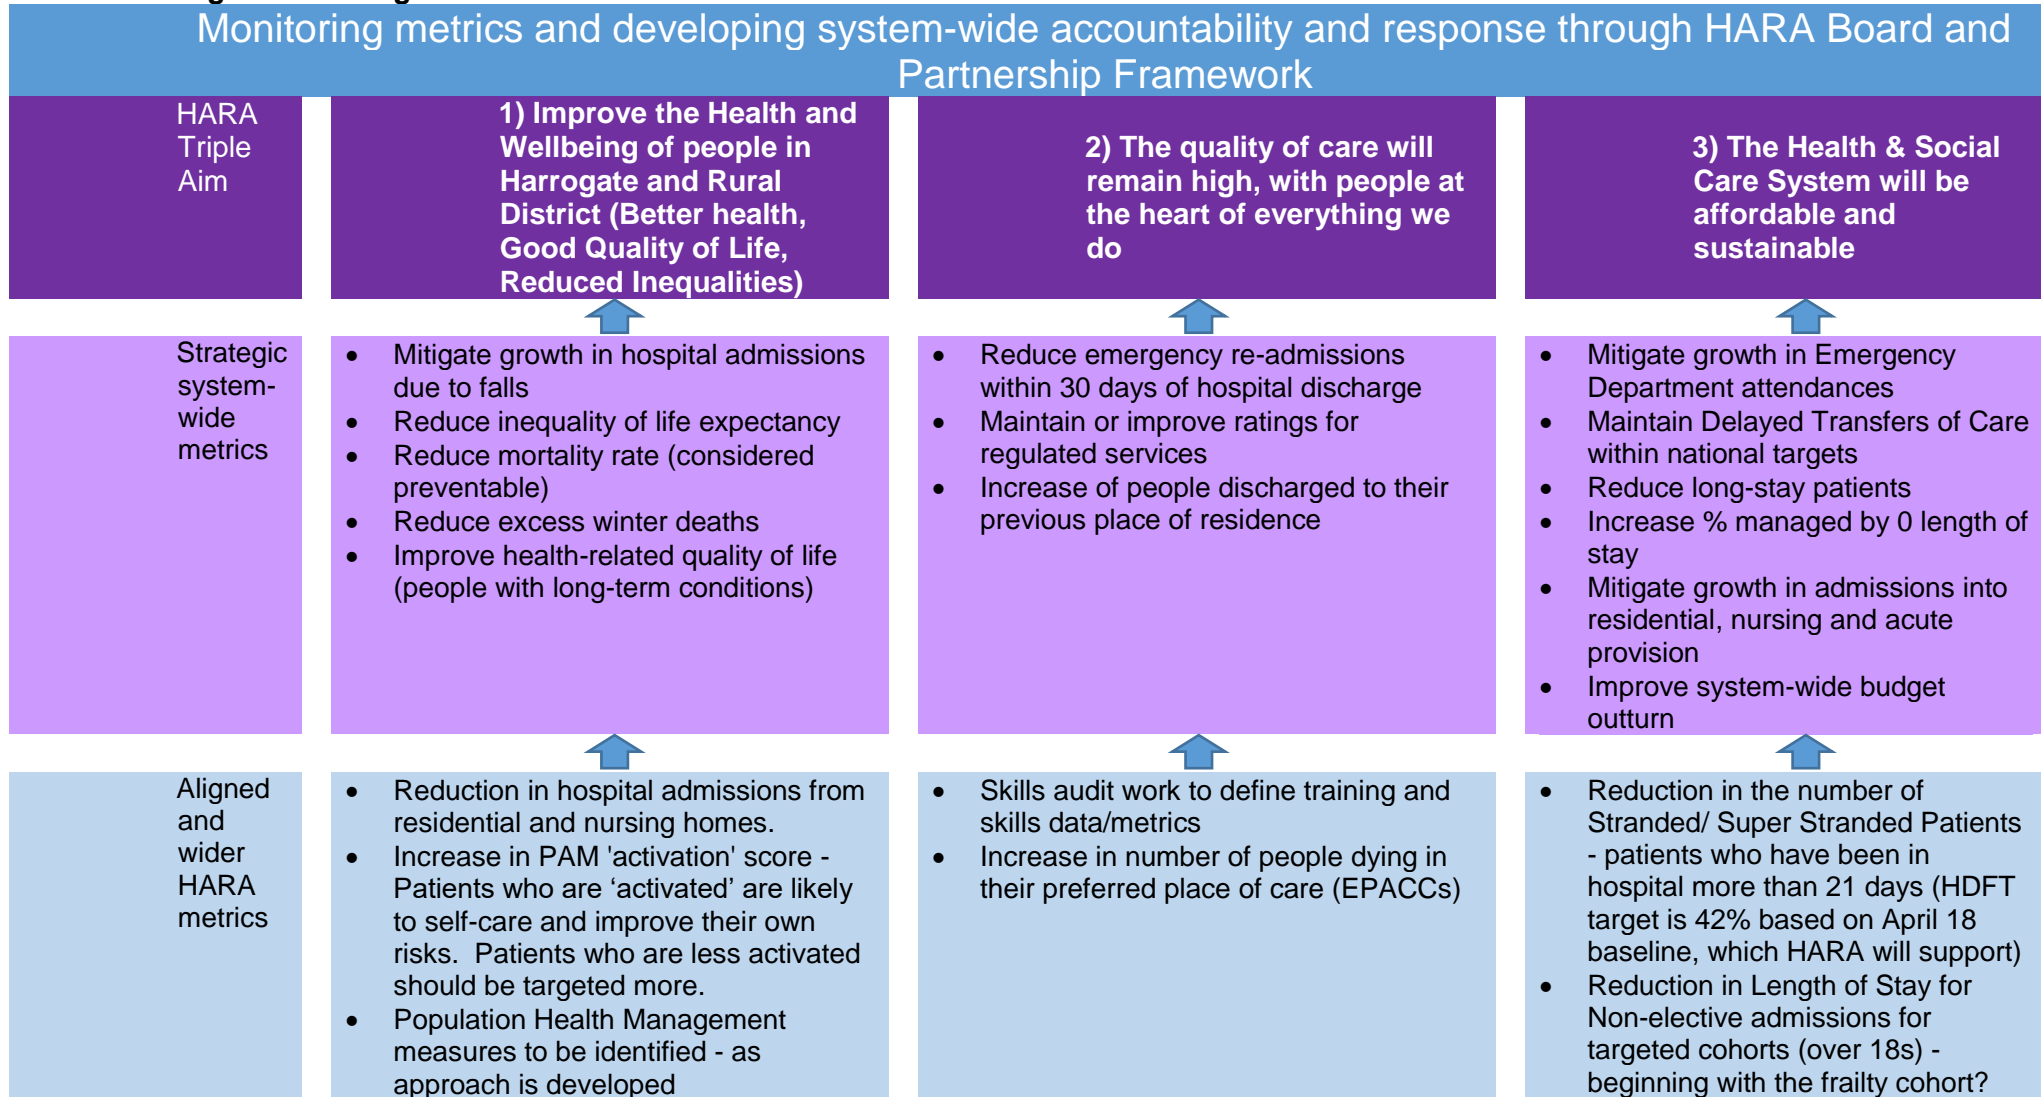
Monitoring metrics and developing system-wide accountability and response through HARA Board and Partnership Framework

| HARA Triple Aim | 1) Improve the Health and Wellbeing of people in Harrogate and Rural District (Better health, Good Quality of Life, Reduced Inequalities) | 2) The quality of care will remain high, with people at the heart of everything we do | 3) The Health & Social Care System will be affordable and sustainable |
|---|---|---|---|
| Strategic system-wide metrics | • Mitigate growth in hospital admissions due to falls<br>• Reduce inequality of life expectancy<br>• Reduce mortality rate (considered preventable)<br>• Reduce excess winter deaths<br>• Improve health-related quality of life (people with long-term conditions) | • Reduce emergency re-admissions within 30 days of hospital discharge<br>• Maintain or improve ratings for regulated services<br>• Increase of people discharged to their previous place of residence | • Mitigate growth in Emergency Department attendances<br>• Maintain Delayed Transfers of Care within national targets<br>• Reduce long-stay patients<br>• Increase % managed by 0 length of stay<br>• Mitigate growth in admissions into residential, nursing and acute provision<br>• Improve system-wide budget outturn |
| Aligned and wider HARA metrics | • Reduction in hospital admissions from residential and nursing homes.<br>• Increase in PAM 'activation' score - Patients who are 'activated' are likely to self-care and improve their own risks. Patients who are less activated should be targeted more.<br>• Population Health Management measures to be identified - as approach is developed | • Skills audit work to define training and skills data/metrics<br>• Increase in number of people dying in their preferred place of care (EPACCs) | • Reduction in the number of Stranded/ Super Stranded Patients - patients who have been in hospital more than 21 days (HDFT target is 42% based on April 18 baseline, which HARA will support)<br>• Reduction in Length of Stay for Non-elective admissions for targeted cohorts (over 18s) - beginning with the frailty cohort? |